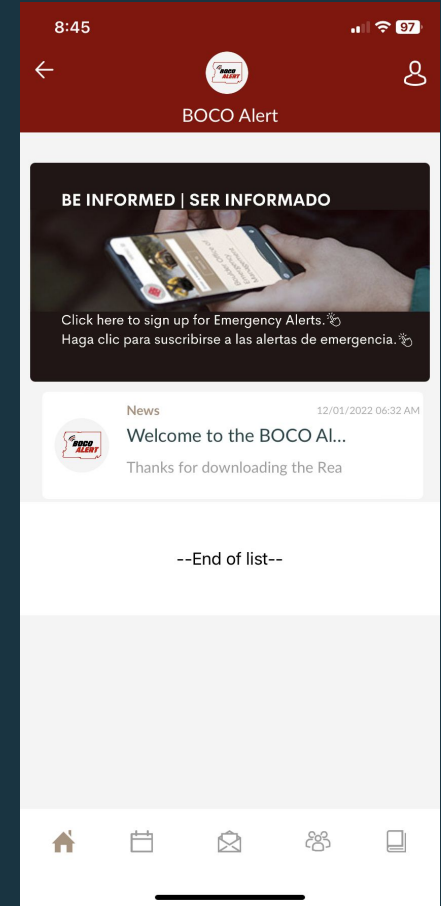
8:45
97

BOCO ALERT

BOCO Alert

BE INFORMED | SER INFORMADO

Click here to sign up for Emergency Alerts.
Haga clic para suscribirse a las alertas de emergencia.

BOCO ALERT

News
12/01/2022 06:32 AM
Welcome to the BOCO Al...
Thanks for downloading the Rea

--End of list--